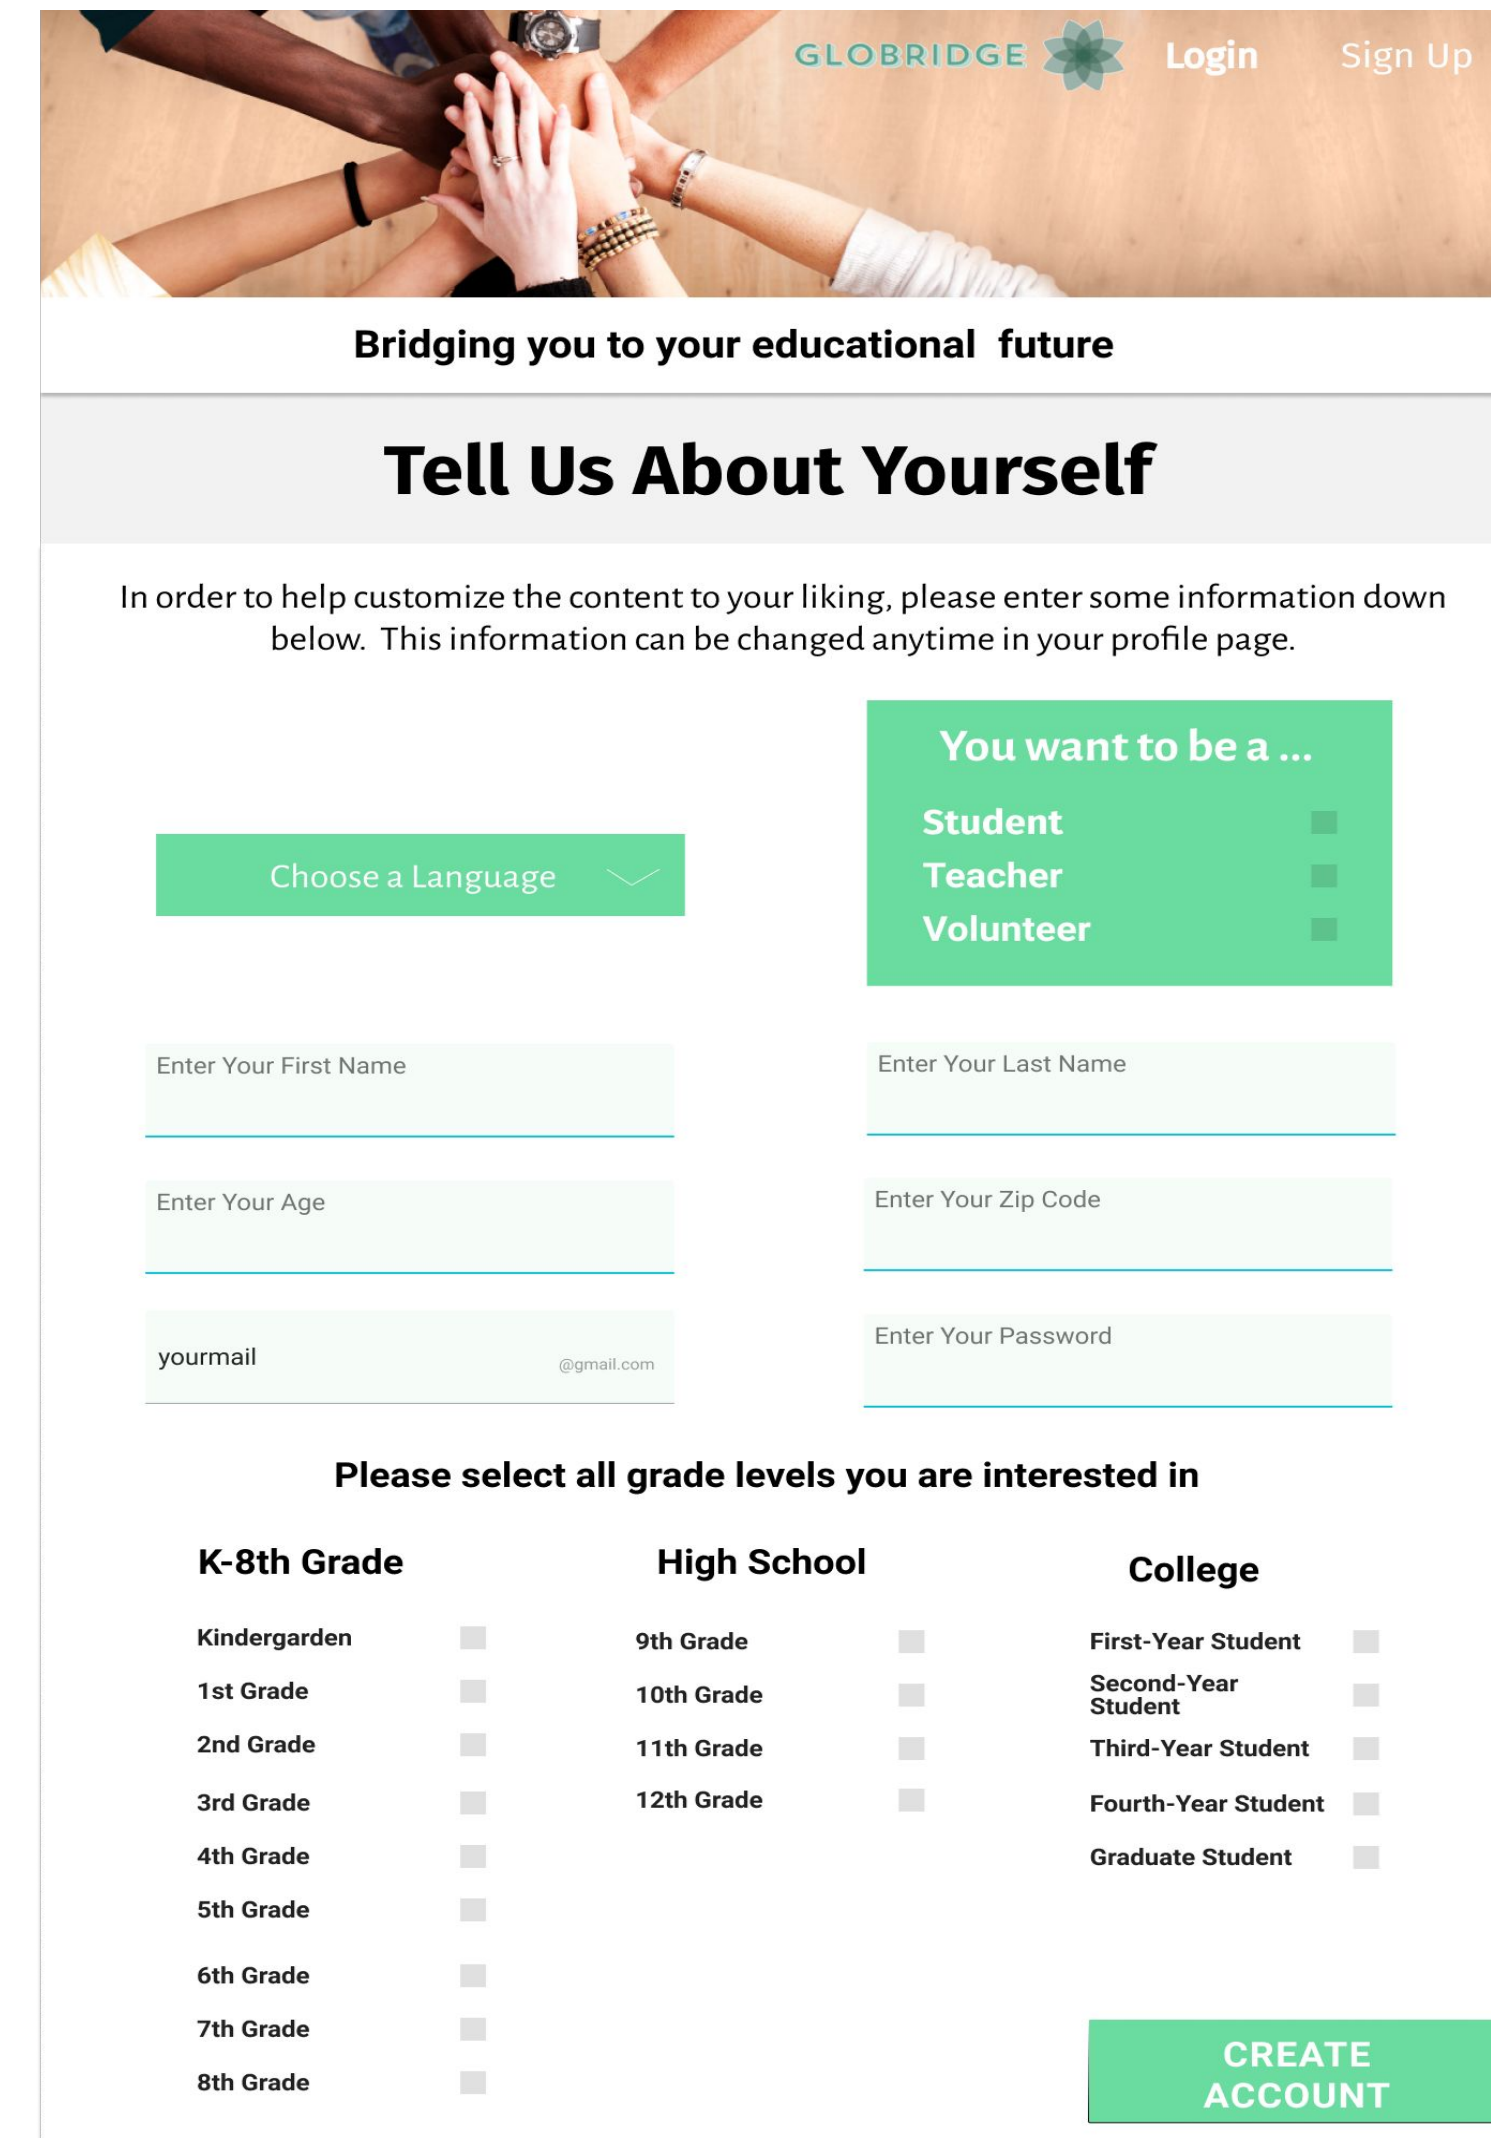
GLOBRIDGE Login Sign Up

Bridging you to your educational future

Tell Us About Yourself

In order to help customize the content to your liking, please enter some information down below. This information can be changed anytime in your profile page.

Choose a Language

You want to be a ...
Student
Teacher
Volunteer

Enter Your First Name

Enter Your Last Name

Enter Your Age

Enter Your Zip Code

yourmail @gmail.com

Enter Your Password

Please select all grade levels you are interested in

K-8th Grade
Kindergarden
1st Grade
2nd Grade
3rd Grade
4th Grade
5th Grade
6th Grade
7th Grade
8th Grade

High School
9th Grade
10th Grade
11th Grade
12th Grade

College
First-Year Student
Second-Year Student
Third-Year Student
Fourth-Year Student
Graduate Student

CREATE ACCOUNT